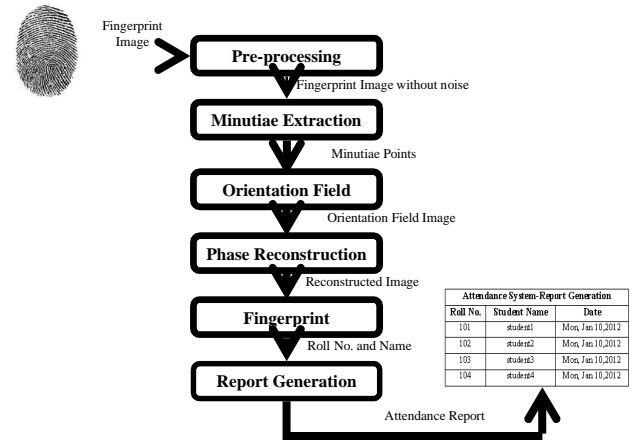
Fingerprint Image

Pre-processing

Fingerprint Image without noise

Minutiae Extraction

Minutiae Points

Orientation Field

Orientation Field Image

Phase Reconstruction

Reconstructed Image

Fingerprint

Roll No. and Name

Report Generation

Attendance Report

| Attendance System-Report Generation | | |
|---|---|---|
| Roll No. | Student Name | Date |
| 101 | student1 | Mon, Jan 10,2012 |
| 102 | student2 | Mon, Jan 10,2012 |
| 103 | student3 | Mon, Jan 10,2012 |
| 104 | student4 | Mon, Jan 10,2012 |